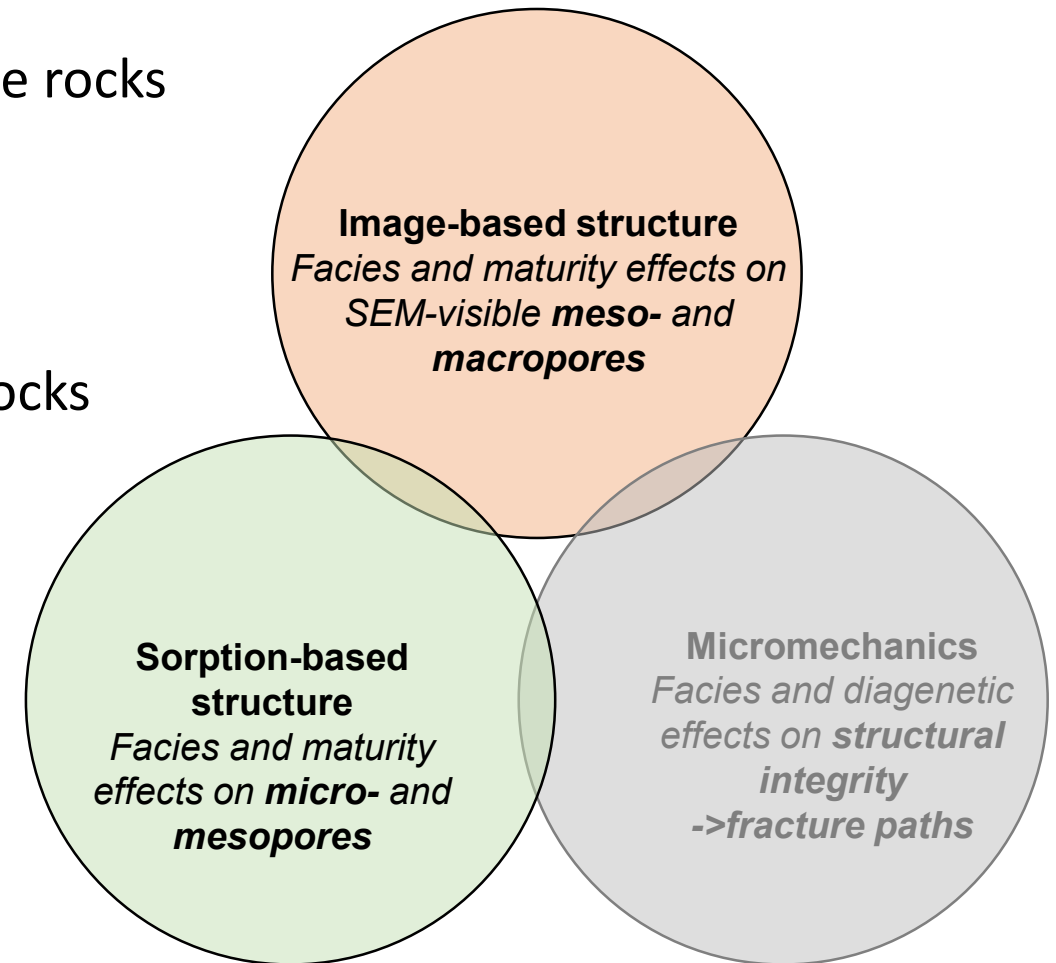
e rocks

ocks

**Image-based structure**
*Facies and maturity effects on SEM-visible **meso-** and **macropores***

**Sorption-based structure**
*Facies and maturity effects on **micro-** and **mesopores***

**Micromechanics**
*Facies and diagenetic effects on **structural integrity ->fracture paths***